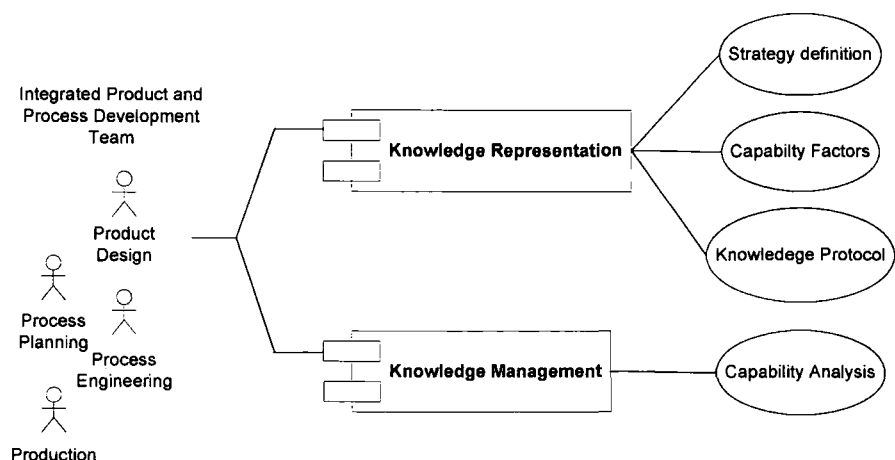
Integrated Product and Process Development Team

Product Design

Process Planning

Process Engineering

Production

Knowledge Representation

Knowledge Management

Strategy definition

Capabilty Factors

Knowledege Protocol

Capability Analysis